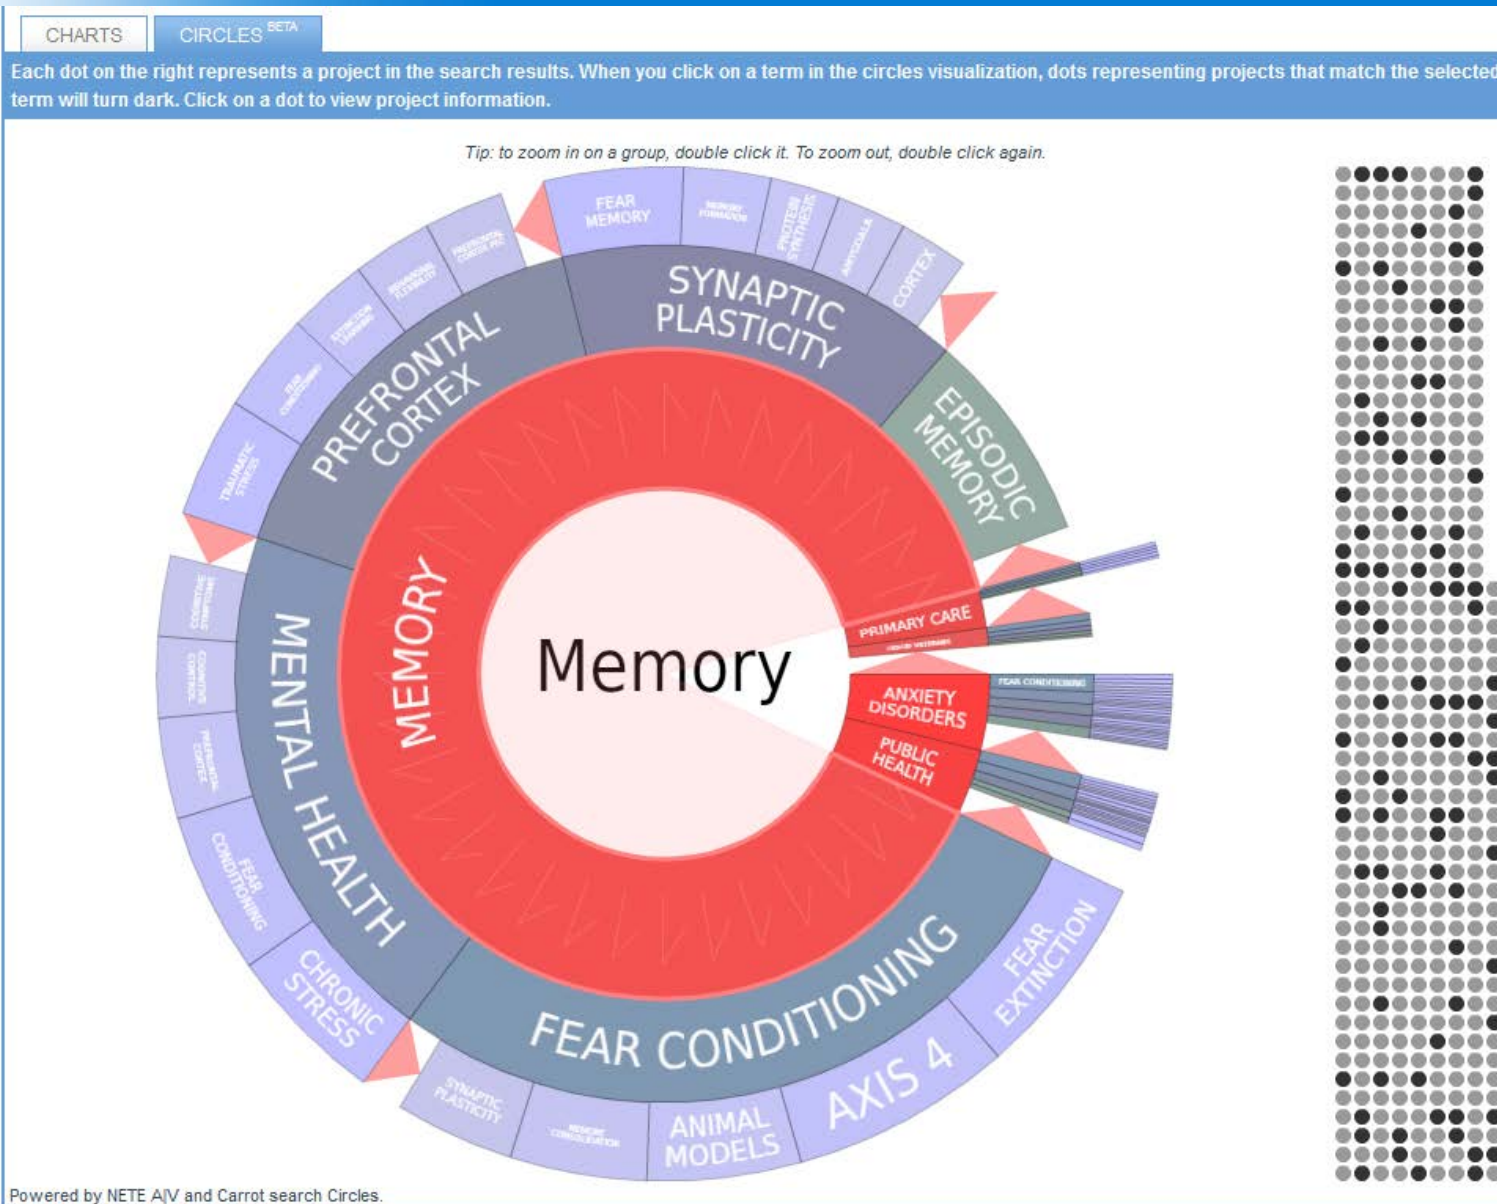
CHARTS CIRCLES BETA

Each dot on the right represents a project in the search results. When you click on a term in the circles visualization, dots representing projects that match the selected term will turn dark. Click on a dot to view project information.

Tip: to zoom in on a group, double click it. To zoom out, double click again.

Memory

MEMORY

SYNAPTIC PLASTICITY

FEAR MEMORY

MEMORY FORMATION

PROTEIN SYNTHESIS

AMYGDALA

CORTEX

EPISODIC MEMORY

PRIMARY CARE

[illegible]

ANXIETY DISORDERS

FEAR CONDITIONING

PUBLIC HEALTH

FEAR CONDITIONING

FEAR EXTINCTION

AXIS 4

ANIMAL MODELS

MEMORY CONSOLIDATION

SYNAPTIC PLASTICITY

MENTAL HEALTH

CHRONIC STRESS

FEAR CONDITIONING

PREFRONTAL CORTEX

COGNITIVE CONTROL

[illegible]

PREFRONTAL CORTEX

TRAUMATIC STRESS

FEAR CONDITIONING

EXTINCTION LEARNING

BEHAVIORAL FLEXIBILITY

PREFRONTAL CORTEX PFC

Powered by NETE A|V and Carrot search Circles.